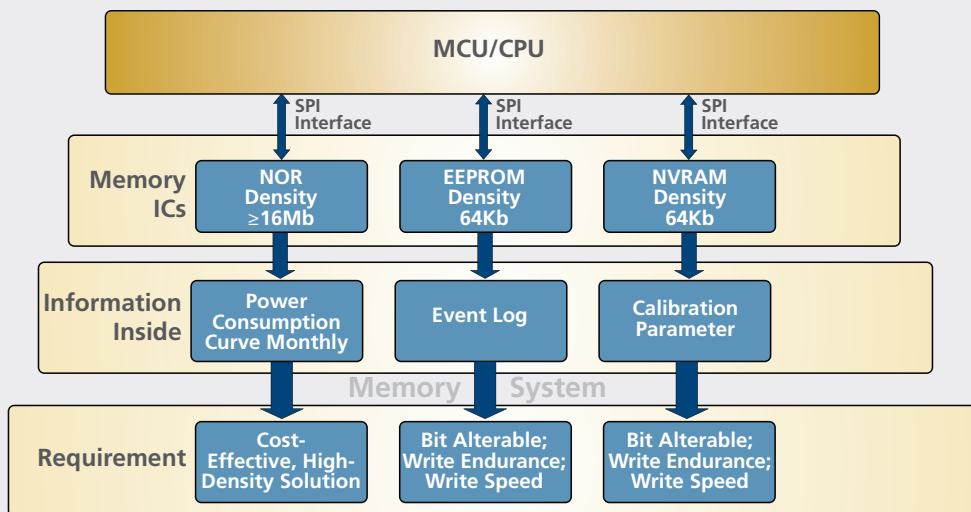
MCU/CPU

SPI Interface

SPI Interface

SPI Interface

Memory ICs

NOR Density $\geq$16Mb

EEPROM Density 64Kb

NVRAM Density 64Kb

Information Inside

Power Consumption Curve Monthly

Event Log

Calibration Parameter

Memory System

Requirement

Cost-Effective, High-Density Solution

Bit Alterable; Write Endurance; Write Speed

Bit Alterable; Write Endurance; Write Speed